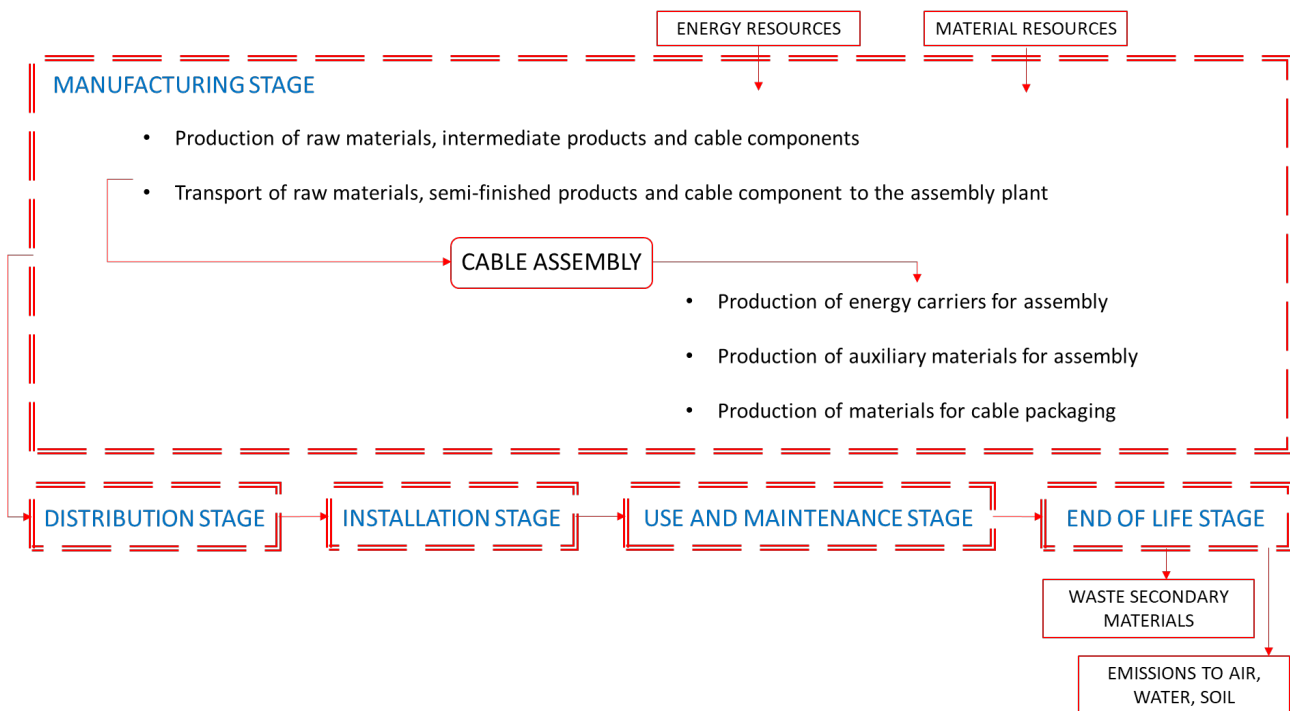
ENERGY RESOURCES

MATERIAL RESOURCES

MANUFACTURING STAGE

• Production of raw materials, intermediate products and cable components

• Transport of raw materials, semi-finished products and cable component to the assembly plant

CABLE ASSEMBLY

• Production of energy carriers for assembly

• Production of auxiliary materials for assembly

• Production of materials for cable packaging

DISTRIBUTION STAGE

INSTALLATION STAGE

USE AND MAINTENANCE STAGE

END OF LIFE STAGE

WASTE SECONDARY MATERIALS

EMISSIONS TO AIR, WATER, SOIL